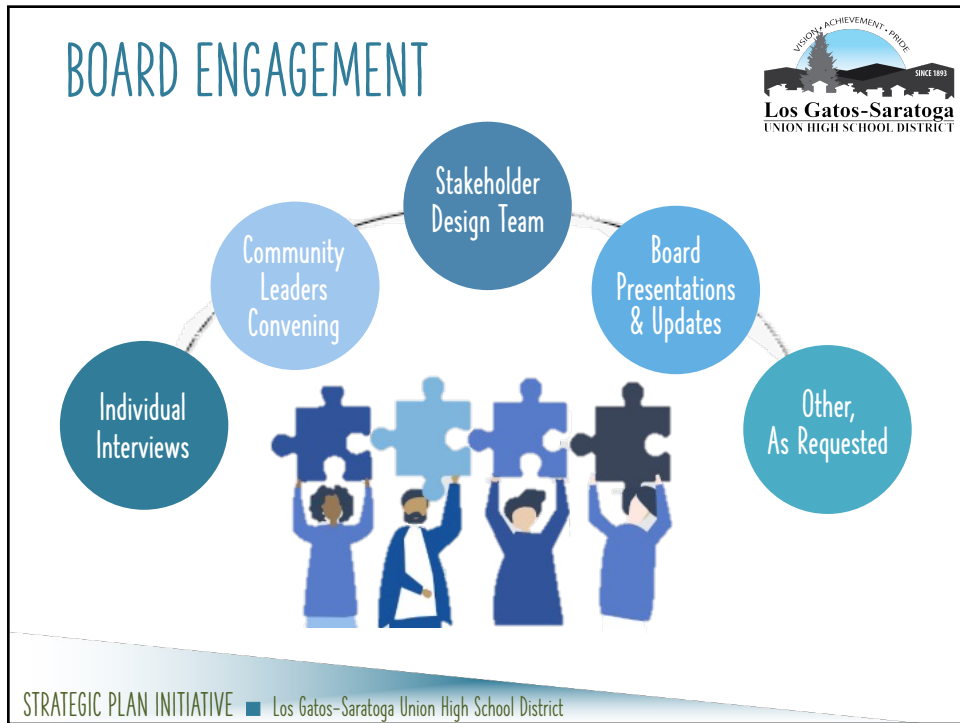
BOARD ENGAGEMENT

VISION • ACHIEVEMENT • PRIDE
SINCE 1893
Los Gatos-Saratoga
UNION HIGH SCHOOL DISTRICT

Individual Interviews

Community Leaders Convening

Stakeholder Design Team

Board Presentations & Updates

Other, As Requested

STRATEGIC PLAN INITIATIVE ■ Los Gatos-Saratoga Union High School District